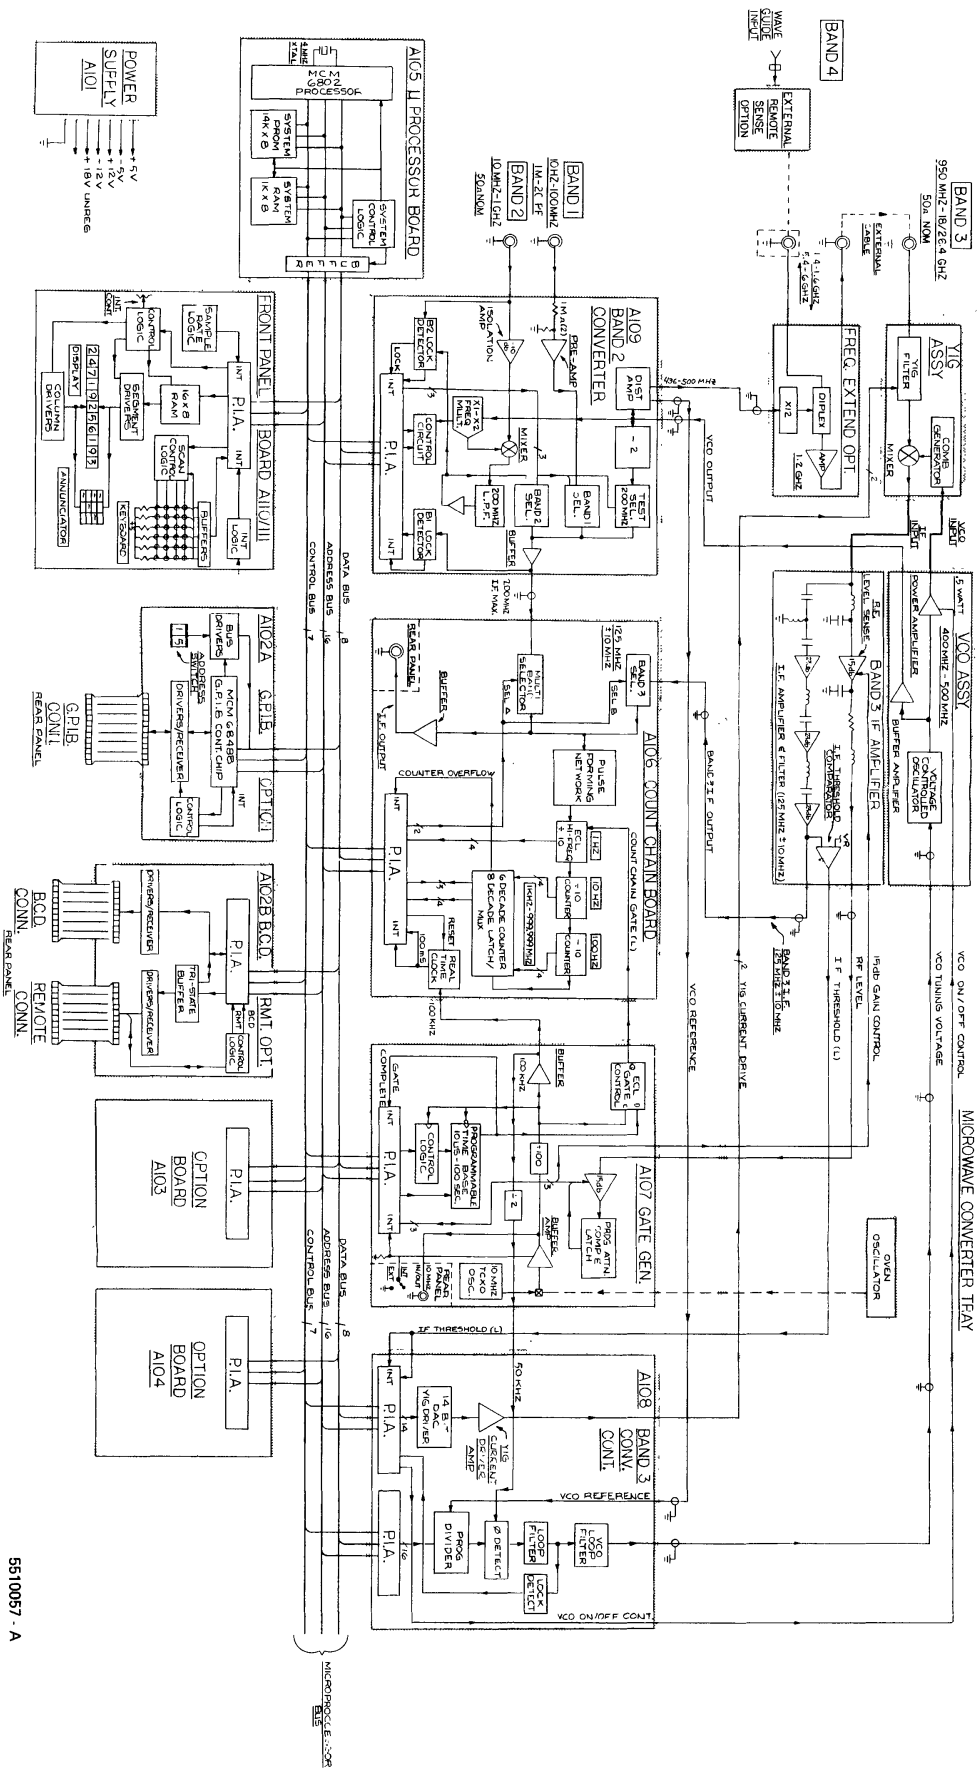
POWER SUPPLY
A101
+5V
-5V
+12V
-12V
+18V UNREG.

A105 μ PROCESSOR BOARD
4 MHZ XTAL
MCM 6802 PROCESSOR
SYSTEM PROM 4K x 8
SYSTEM RAM 1K x 8
SYSTEM CONTROL LOGIC
A B C D E F

FRONT PANEL BOARD A110/111
SAMPLE RATE LOGIC
CONTROL LOGIC
INT CONT.
DISPLAY
2 4 7 1 9 2 5 6 1 9 3
COLUMN DRIVERS
SEGMENT DRIVERS
16 x 8 RAM
P.I.A.
INT
SCAN CONTROL LOGIC
ANNUNCIATOR
KEYBOARD
BUFFERS
INT LOGIC

A102A G.P.I.B. OPTION
BUS DRIVERS
ADDRESS SWITCH
MCM 68488 G.P.I.B. CONT. CHIP
DRIVERS/RECEIVER
CONTROL LOGIC
INT
G.P.I.B. CONN.
REAR PANEL

A102B B.C.D. RMT. OPT.
DRIVERS/RECEIVER
P.I.A.
TRI-STATE BUFFER
DRIVERS/RECEIVER
B.C.D. RMT CONTROL LOGIC
INT
B.C.D. CONN.
REAR PANEL
REMOTE CONN.

OPTION BOARD A103
P.I.A.

OPTION BOARD A104
P.I.A.

DATA BUS 8
ADDRESS BUS 16
CONTROL BUS 7

BAND 1
10HZ-100MHZ
1M-2C PF
BAND 2
10MHZ-1GHZ
50Ω NOM

A109 BAND 2 CONVERTER
ISOLATION AMP
B2 LOCK DETECTOR
PRE-AMP
1M (2)
DIST AMP
÷2
X1-X2 FREQ MULT.
MIXER
CONTROL CIRCUIT
LOCK
INT
P.I.A.
200 MHZ L.P.F.
BAND 2 SEL.
BAND 1 SEL.
TEST SEL 200 MHZ
B1 LOCK DETECTOR
BUFFER
INT
200 MHZ IF MAX

A106 COUNT CHAIN BOARD
REAR PANEL
BUFFER
I.F. OUTPUT
MULTI-SELECTOR
SEL A
125 MHZ ±10 MHZ
BAND 3 SEL.
SEL B
PULSE FORMING NETWORK
COUNTER OVERFLOW
COUNT CHAIN GATE (L)
ECL HI-FREQ ÷10
1 HZ
÷10 COUNTER
10 HZ
100 HZ
÷10 COUNTER
6 DECADE COUNTER 8 DECADE LATCH/MUX
1KHZ-999,999 MHZ
RESET
REAL TIME CLOCK
100 HZ
INT
P.I.A.
INT
100 MHZ

A107 GATE GEN.
BUFFER
100 MHZ
ECL GATE CONTROL
GATE COMPLETE
INT
CONTROL LOGIC
PROGRAMMABLE TIME BASE 10 μS-100 SEC.
P.I.A.
÷100
÷2
INT
15db
PROG ATTN. COMP. LATCH
BUFFER AMP
EXT INT
REAR PANEL 10 MHZ IN/OUT
10 MHZ TCXO OSC.

A108 BAND 3 CONV. CONT.
INT
P.I.A.
14 BIT D/A YIG DRIVER
YIG CURRENT DRIVER AMP
50 KHZ
IF THRESHOLD (L)
P.I.A.
16
PROG DIVIDER
Ø DETECT
LOOP FILTER
LOCK DETECT
VCO LOOP FILTER
VCO REFERENCE
VCO ON/OFF CONT.

MICROPROCESSOR BUS

WAVE GUIDE INPUT
BAND 4
EXTERNAL REMOTE SENSE OPTION
BAND 3
950 MHZ-18/26.4 GHZ
50Ω NOM
EXTERNAL CABLE
1.4-1.6 GHZ
5.4-6 GHZ
FREQ. EXTEND OPT.
X1/2
DIPLEX
AMP
1.2 GHZ
YIG ASSY
YIG FILTER
COMB GENERATOR
MIXER
435-500 MHZ
VCO OUTPUT
VCO INPUT
IF INPUT

VCO ASSY
.5 WATT
400 MHZ-500 MHZ
POWER AMPLIFIER
BUFFER AMPLIFIER
VOLTAGE CONTROLLED OSCILLATOR

BAND 3 IF AMPLIFIER
R.F. LEVEL SENSE
15db
I.F. THRESHOLD COMPARATOR
I.F. AMPLIFIER & FILTER (125 MHZ ±10 MHZ)
BAND 3 I.F. OUTPUT
BAND 3 I.F. 125 MHZ ±10 MHZ

VCO ON/OFF CONTROL
VCO TUNING VOLTAGE
15db GAIN CONTROL
RF LEVEL
I F THRESHOLD (L)
VCO REFERENCE
YIG CURRENT DRIVE
OVEN OSCILLATOR
MICROWAVE CONVERTER TRAY

5510057 - A